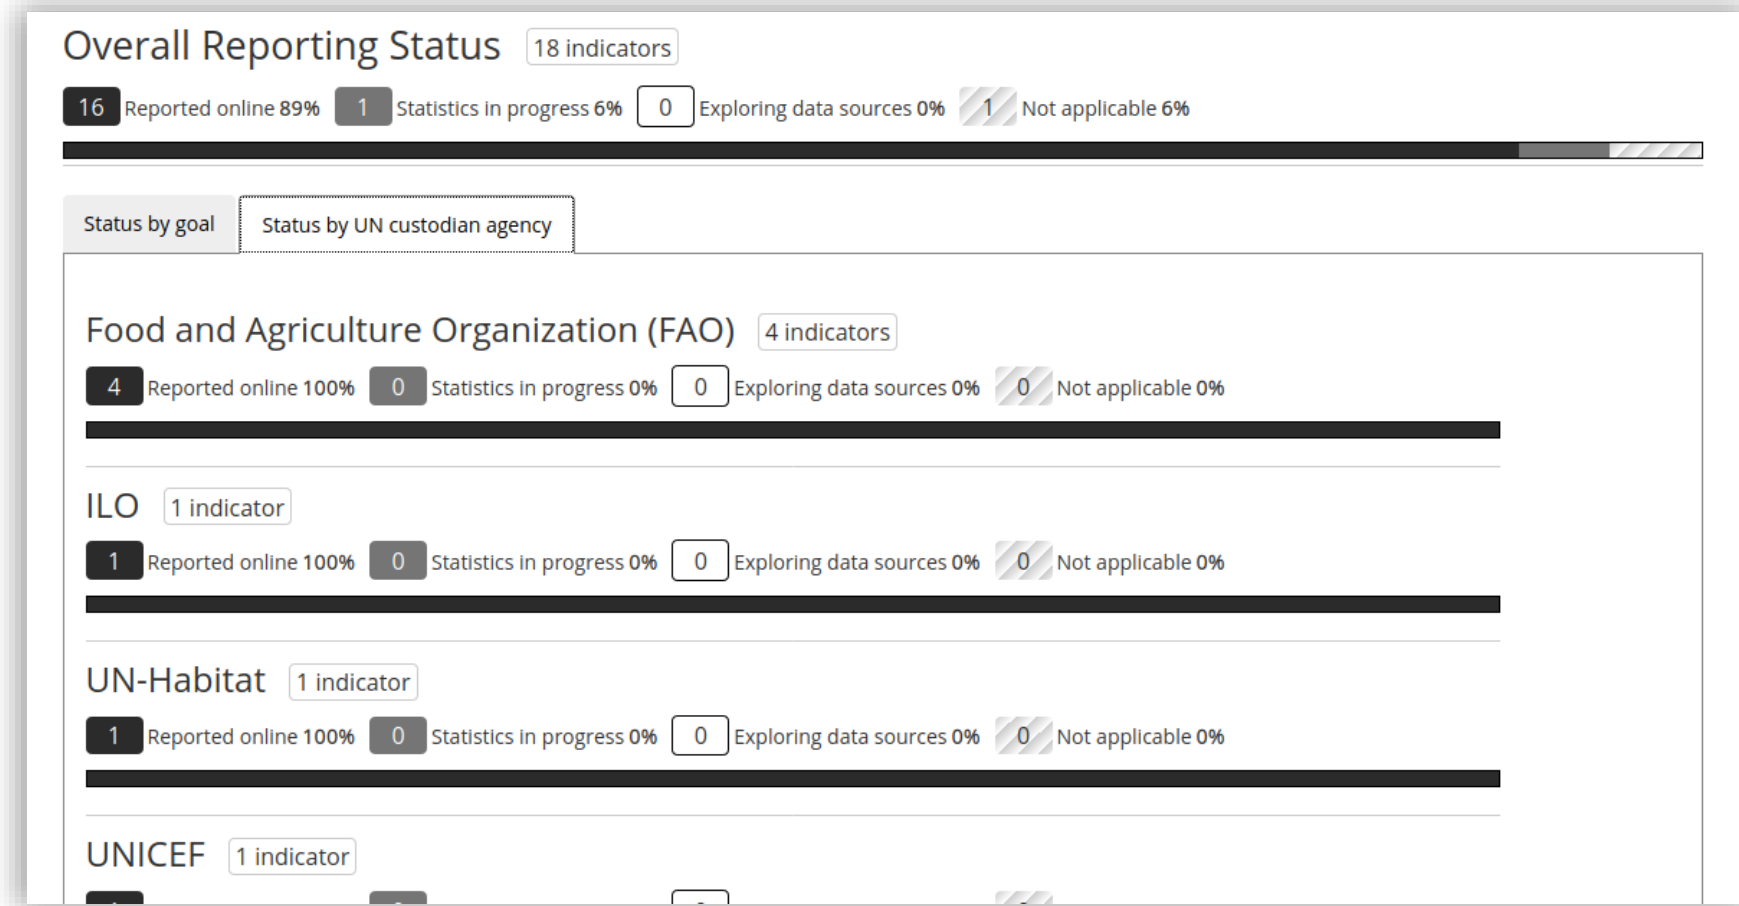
Overall Reporting Status 18 indicators

16 Reported online 89% 1 Statistics in progress 6% 0 Exploring data sources 0% 1 Not applicable 6%

Status by goal

Status by UN custodian agency

Food and Agriculture Organization (FAO) 4 indicators

4 Reported online 100% 0 Statistics in progress 0% 0 Exploring data sources 0% 0 Not applicable 0%

ILO 1 indicator

1 Reported online 100% 0 Statistics in progress 0% 0 Exploring data sources 0% 0 Not applicable 0%

UN-Habitat 1 indicator

1 Reported online 100% 0 Statistics in progress 0% 0 Exploring data sources 0% 0 Not applicable 0%

UNICEF 1 indicator